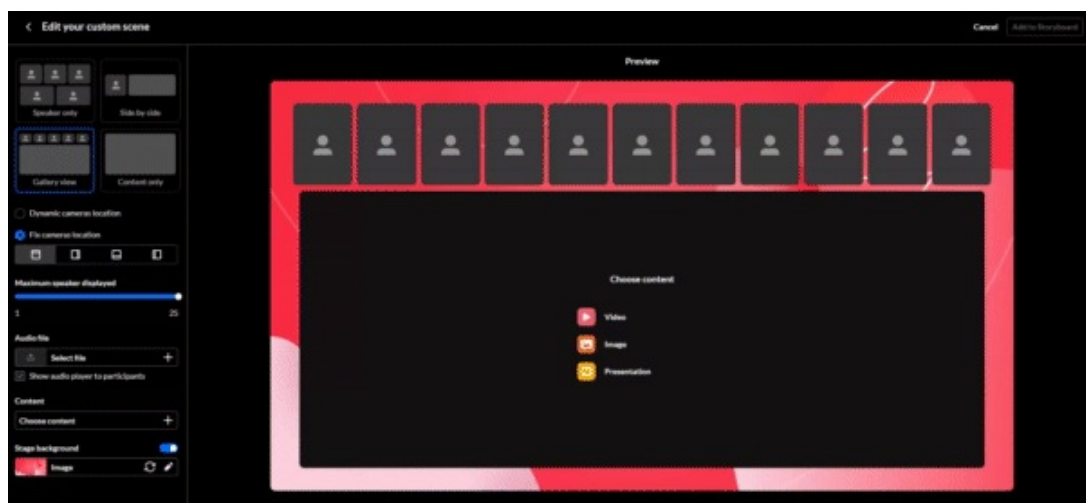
< Edit your custom scene

Cancel Add to Storyboard

Speaker only
Side by side
Gallery view
Content only

Dynamic cameras location
Fix cameras location

Maximum speaker displayed
1
25

Audio file
Select file +
Show audio player to participants

Content
Choose content +

Stage background
Image

Preview

Choose content
Video
Image
Presentation